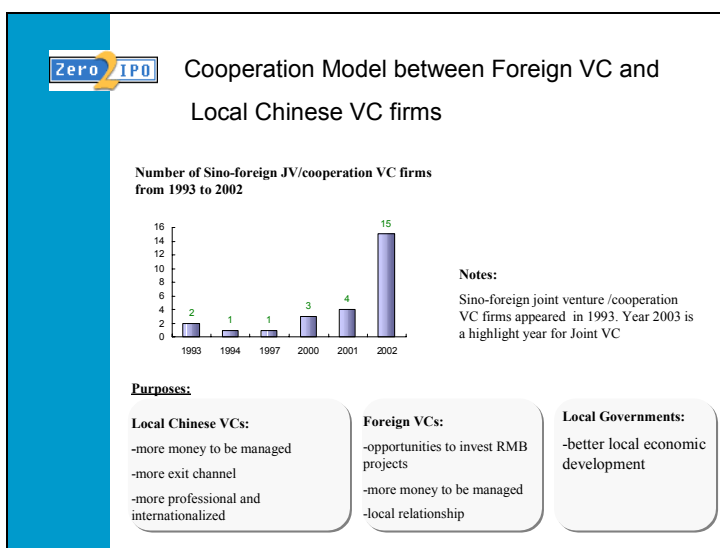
Zero2IPO

Cooperation Model between Foreign VC and Local Chinese VC firms

Number of Sino-foreign JV/cooperation VC firms from 1993 to 2002

16
14
12
10
8
6
4
2
0

| 1993 | 1994 | 1997 | 2000 | 2001 | 2002 |
|---|---|---|---|---|---|
| 2 | 1 | 1 | 3 | 4 | 15 |

Notes:

Sino-foreign joint venture /cooperation VC firms appeared in 1993. Year 2003 is a highlight year for Joint VC

Purposes:

Local Chinese VCs:
-more money to be managed
-more exit channel
-more professional and internationalized

Foreign VCs:
-opportunities to invest RMB projects
-more money to be managed
-local relationship

Local Governments:
-better local economic development